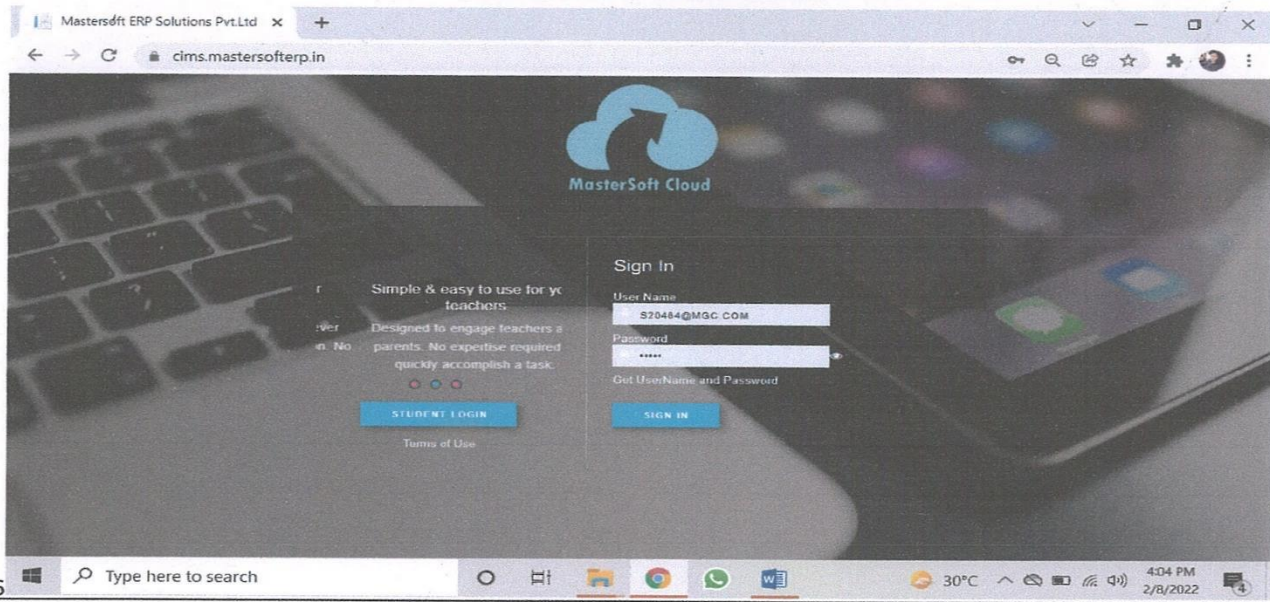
Mastersoft ERP Solutions Pvt.Ltd ×
+
cims.mastersofterp.in

MasterSoft Cloud

r
:ver
n. No

Simple & easy to use for yc
teachers

Designed to engage teachers a
parents. No expertise required
quickly accomplish a task.

STUDENT LOGIN

Terms of Use

Sign In

User Name
S20464@MGC.COM

Password
•••••

Get UserName and Password

SIGN IN

Type here to search

30°C

4:04 PM
2/8/2022

4